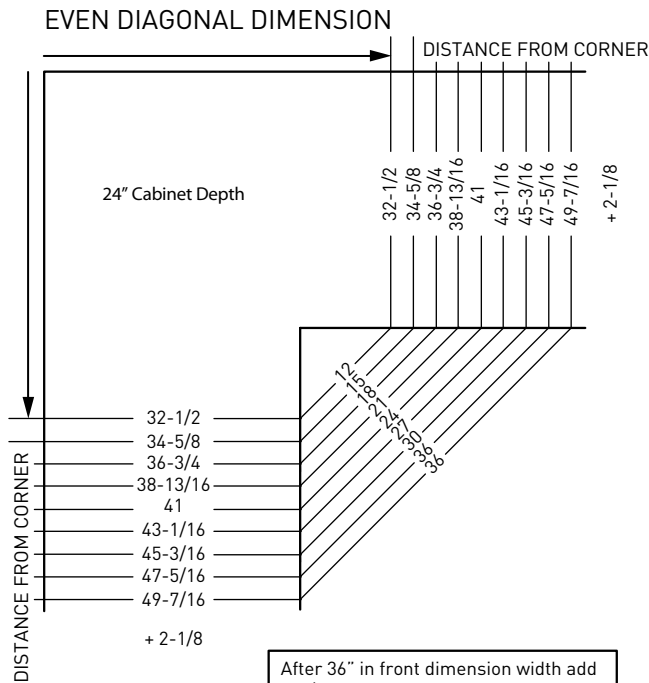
EVEN DIAGONAL DIMENSION

DISTANCE FROM CORNER

24" Cabinet Depth

32-1/2
34-5/8
36-3/4
38-13/16
41
43-1/16
45-3/16
47-5/16
49-7/16

+ 2-1/8

12
15
18
21
24
27
30
33
36

32-1/2
34-5/8
36-3/4
38-13/16
41
43-1/16
45-3/16
47-5/16
49-7/16

+ 2-1/8

DISTANCE FROM CORNER

After 36" in front dimension width add
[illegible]